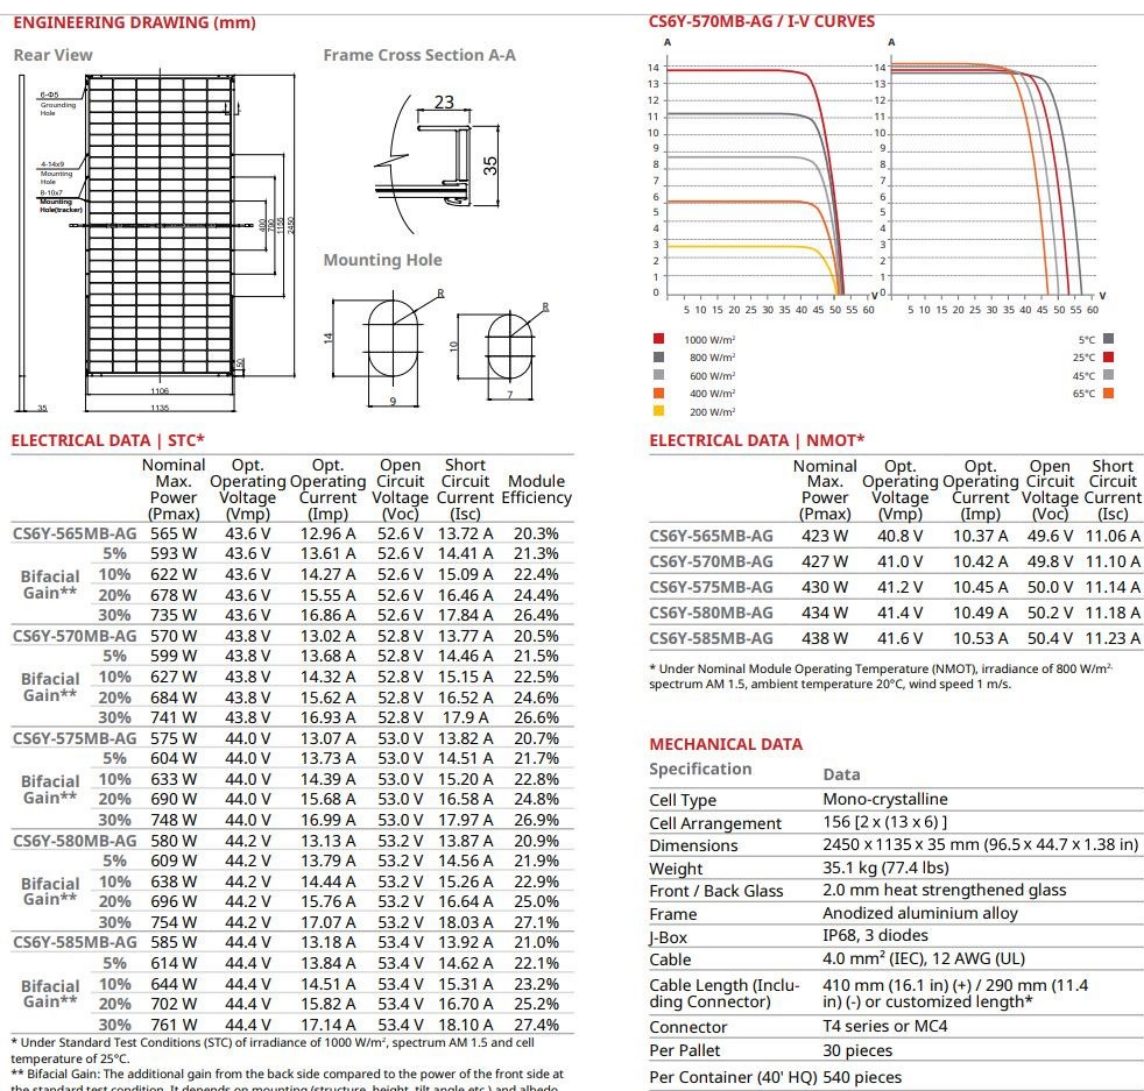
ENGINEERING DRAWING (mm)

Rear View

6-Φ5 Grounding Hole

4-14x9 Mounting Hole

8-10x7 Mounting Hole(tracker)

400
790
1155
2450

1106
1135
35
50

Frame Cross Section A-A

23
35

Mounting Hole

14
9
10
7
R
R

CS6Y-570MB-AG / I-V CURVES

A
14
13
12
11
10
9
8
7
6
5
4
3
2
1
0
5 10 15 20 25 30 35 40 45 50 55 60 V

A
14
13
12
11
10
9
8
7
6
5
4
3
2
1
0
5 10 15 20 25 30 35 40 45 50 55 60 V

1000 W/m²
800 W/m²
600 W/m²
400 W/m²
200 W/m²

5°C
25°C
45°C
65°C

ELECTRICAL DATA | STC*

| | | Nominal Max. Power (Pmax) | Opt. Operating Voltage (Vmp) | Opt. Operating Current (Imp) | Open Circuit Voltage (Voc) | Short Circuit Current (Isc) | Module Efficiency |
|---|---|---|---|---|---|---|---|
| CS6Y-565MB-AG | | 565 W | 43.6 V | 12.96 A | 52.6 V | 13.72 A | 20.3% |
| Bifacial Gain** | 5% | 593 W | 43.6 V | 13.61 A | 52.6 V | 14.41 A | 21.3% |
| | 10% | 622 W | 43.6 V | 14.27 A | 52.6 V | 15.09 A | 22.4% |
| | 20% | 678 W | 43.6 V | 15.55 A | 52.6 V | 16.46 A | 24.4% |
| | 30% | 735 W | 43.6 V | 16.86 A | 52.6 V | 17.84 A | 26.4% |
| CS6Y-570MB-AG | | 570 W | 43.8 V | 13.02 A | 52.8 V | 13.77 A | 20.5% |
| Bifacial Gain** | 5% | 599 W | 43.8 V | 13.68 A | 52.8 V | 14.46 A | 21.5% |
| | 10% | 627 W | 43.8 V | 14.32 A | 52.8 V | 15.15 A | 22.5% |
| | 20% | 684 W | 43.8 V | 15.62 A | 52.8 V | 16.52 A | 24.6% |
| | 30% | 741 W | 43.8 V | 16.93 A | 52.8 V | 17.9 A | 26.6% |
| CS6Y-575MB-AG | | 575 W | 44.0 V | 13.07 A | 53.0 V | 13.82 A | 20.7% |
| Bifacial Gain** | 5% | 604 W | 44.0 V | 13.73 A | 53.0 V | 14.51 A | 21.7% |
| | 10% | 633 W | 44.0 V | 14.39 A | 53.0 V | 15.20 A | 22.8% |
| | 20% | 690 W | 44.0 V | 15.68 A | 53.0 V | 16.58 A | 24.8% |
| | 30% | 748 W | 44.0 V | 16.99 A | 53.0 V | 17.97 A | 26.9% |
| CS6Y-580MB-AG | | 580 W | 44.2 V | 13.13 A | 53.2 V | 13.87 A | 20.9% |
| Bifacial Gain** | 5% | 609 W | 44.2 V | 13.79 A | 53.2 V | 14.56 A | 21.9% |
| | 10% | 638 W | 44.2 V | 14.44 A | 53.2 V | 15.26 A | 22.9% |
| | 20% | 696 W | 44.2 V | 15.76 A | 53.2 V | 16.64 A | 25.0% |
| | 30% | 754 W | 44.2 V | 17.07 A | 53.2 V | 18.03 A | 27.1% |
| CS6Y-585MB-AG | | 585 W | 44.4 V | 13.18 A | 53.4 V | 13.92 A | 21.0% |
| Bifacial Gain** | 5% | 614 W | 44.4 V | 13.84 A | 53.4 V | 14.62 A | 22.1% |
| | 10% | 644 W | 44.4 V | 14.51 A | 53.4 V | 15.31 A | 23.2% |
| | 20% | 702 W | 44.4 V | 15.82 A | 53.4 V | 16.70 A | 25.2% |
| | 30% | 761 W | 44.4 V | 17.14 A | 53.4 V | 18.10 A | 27.4% |

* Under Standard Test Conditions (STC) of irradiance of 1000 W/m², spectrum AM 1.5 and cell temperature of 25°C.
** Bifacial Gain: The additional gain from the back side compared to the power of the front side at the standard test condition. It depends on mounting (structure, height, tilt angle etc.) and albedo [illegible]

ELECTRICAL DATA | NMOT*

| | Nominal Max. Power (Pmax) | Opt. Operating Voltage (Vmp) | Opt. Operating Current (Imp) | Open Circuit Voltage (Voc) | Short Circuit Current (Isc) |
|---|---|---|---|---|---|
| CS6Y-565MB-AG | 423 W | 40.8 V | 10.37 A | 49.6 V | 11.06 A |
| CS6Y-570MB-AG | 427 W | 41.0 V | 10.42 A | 49.8 V | 11.10 A |
| CS6Y-575MB-AG | 430 W | 41.2 V | 10.45 A | 50.0 V | 11.14 A |
| CS6Y-580MB-AG | 434 W | 41.4 V | 10.49 A | 50.2 V | 11.18 A |
| CS6Y-585MB-AG | 438 W | 41.6 V | 10.53 A | 50.4 V | 11.23 A |

* Under Nominal Module Operating Temperature (NMOT), irradiance of 800 W/m², spectrum AM 1.5, ambient temperature 20°C, wind speed 1 m/s.

MECHANICAL DATA

| Specification | Data |
|---|---|
| Cell Type | Mono-crystalline |
| Cell Arrangement | 156 [2 x (13 x 6) ] |
| Dimensions | 2450 x 1135 x 35 mm (96.5 x 44.7 x 1.38 in) |
| Weight | 35.1 kg (77.4 lbs) |
| Front / Back Glass | 2.0 mm heat strengthened glass |
| Frame | Anodized aluminium alloy |
| J-Box | IP68, 3 diodes |
| Cable | 4.0 mm² (IEC), 12 AWG (UL) |
| Cable Length (Including Connector) | 410 mm (16.1 in) (+) / 290 mm (11.4 in) (-) or customized length* |
| Connector | T4 series or MC4 |
| Per Pallet | 30 pieces |
| Per Container (40' HQ) | 540 pieces |